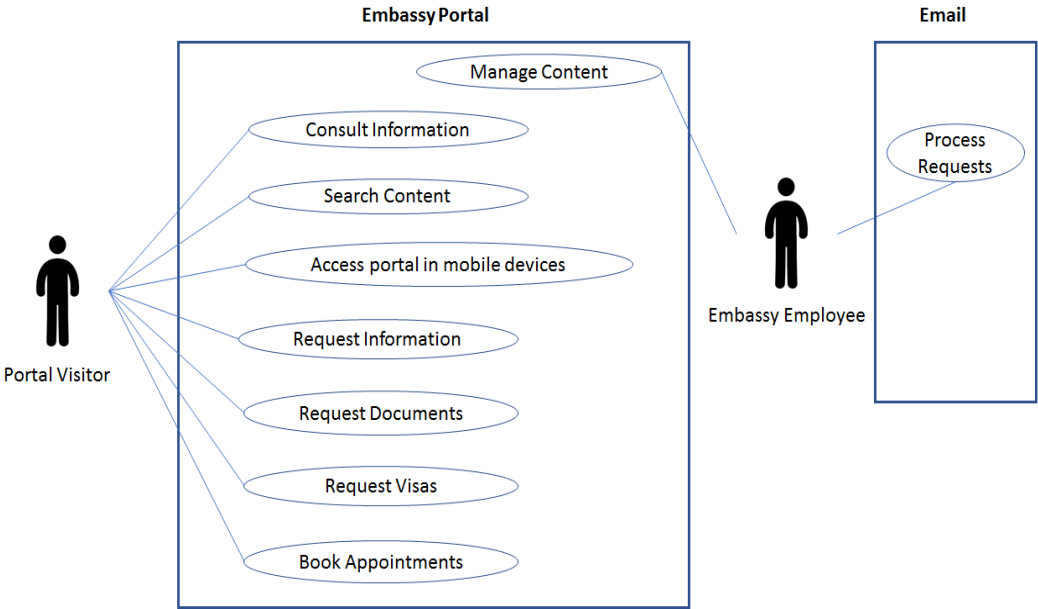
Embassy Portal

Email

Manage Content

Consult Information

Search Content

Access portal in mobile devices

Request Information

Request Documents

Request Visas

Book Appointments

Portal Visitor

Embassy Employee

Process Requests